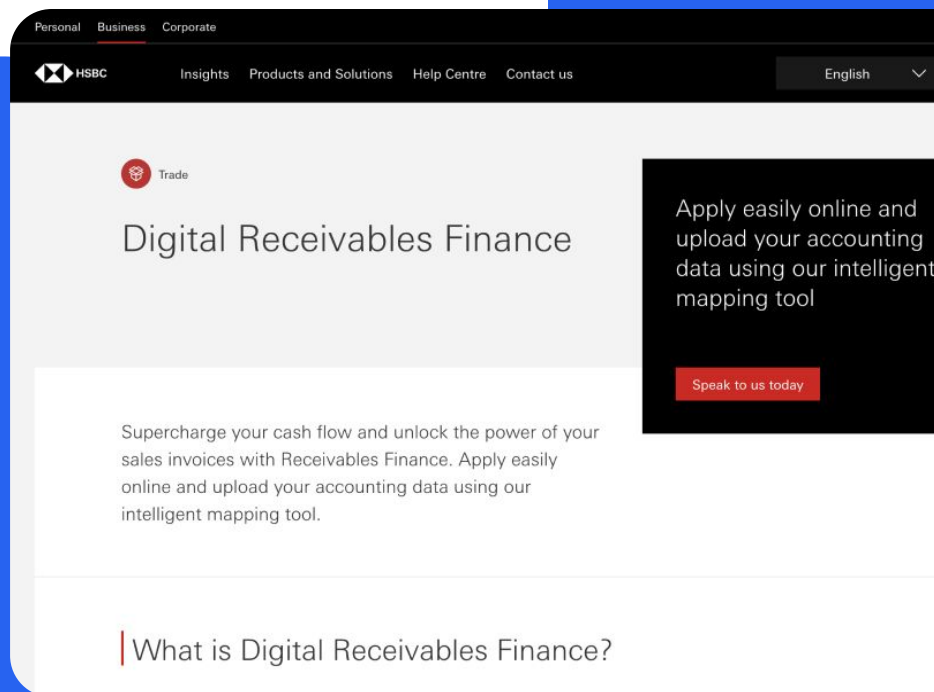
Personal Business Corporate

HSBC Insights Products and Solutions Help Centre Contact us English

Trade

Digital Receivables Finance

Apply easily online and upload your accounting data using our intelligent mapping tool

Speak to us today

Supercharge your cash flow and unlock the power of your sales invoices with Receivables Finance. Apply easily online and upload your accounting data using our intelligent mapping tool.

What is Digital Receivables Finance?